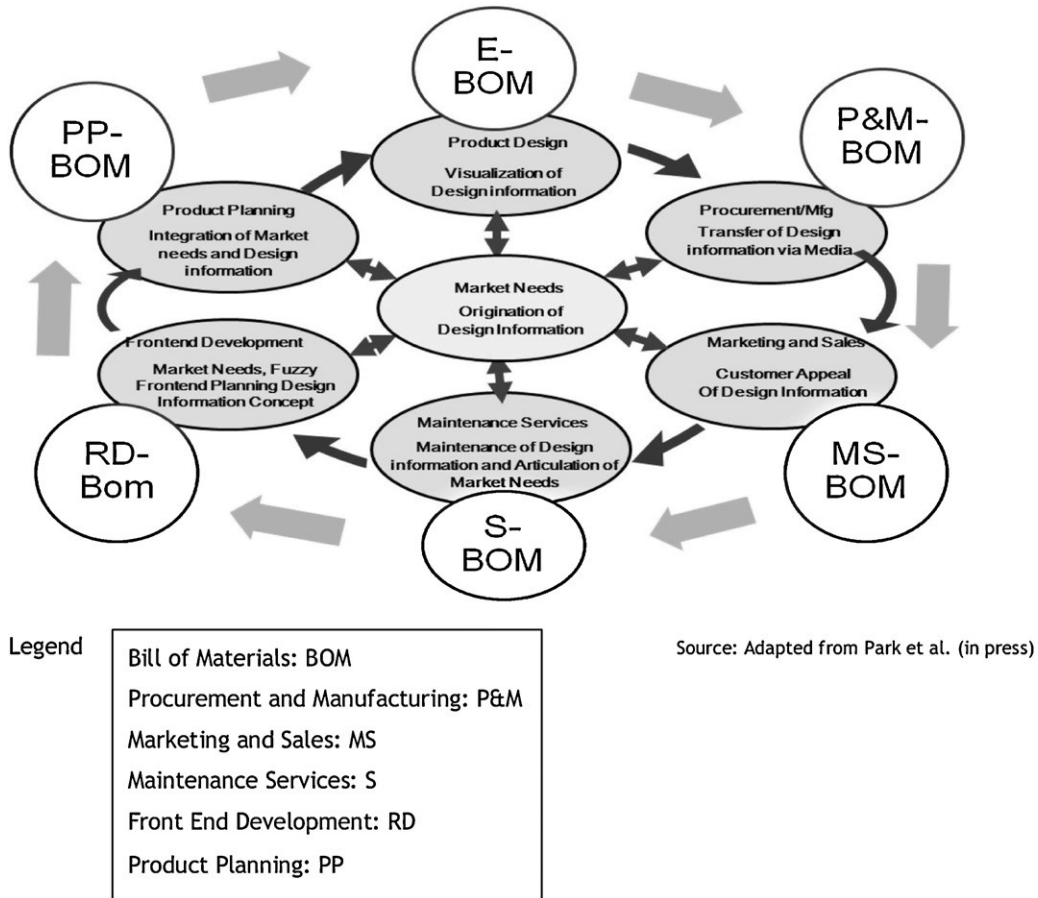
E-BOM

PP-BOM

P&M-BOM

Product Design

Visualization of Design information

Product Planning

Integration of Market needs and Design information

Procurement/Mfg

Transfer of Design information via Media

Market Needs

Origination of Design Information

Frontend Development

Market Needs, Fuzzy Frontend Planning Design Information Concept

Marketing and Sales

Customer Appeal Of Design Information

Maintenance Services

Maintenance of Design information and Articulation of Market Needs

RD-Bom

MS-BOM

S-BOM

Legend

Bill of Materials: BOM
Procurement and Manufacturing: P&M
Marketing and Sales: MS
Maintenance Services: S
Front End Development: RD
Product Planning: PP

Source: Adapted from Park et al. (in press)